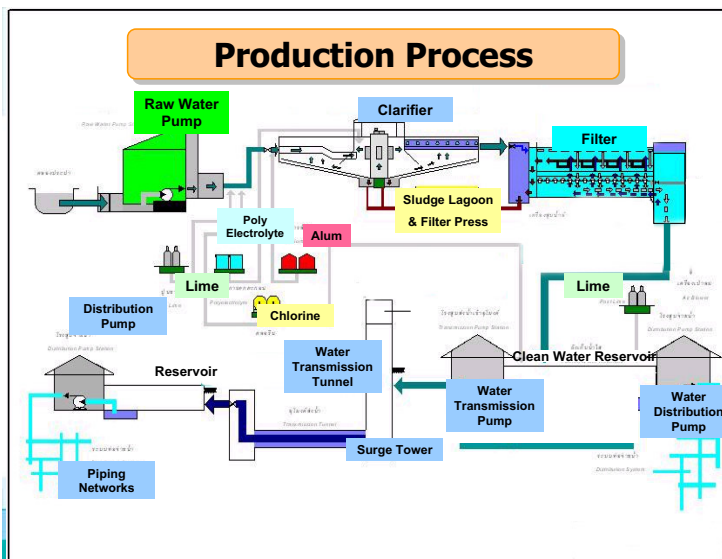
Production Process

Raw Water Pump

Raw Water Pump Station

Clarifier

Filter

Sludge Lagoon & Filter Press

Poly Electrolyte

Alum

Lime

Lime

Distribution Pump

Chlorine

Water Transmission Tunnel

Clean Water Reservoir

Reservoir

Water Transmission Pump

Water Distribution Pump

Transmission Pump Station

Distribution Pump Station

Transmission Tunnel

Surge Tower

Piping Networks

Distribution System